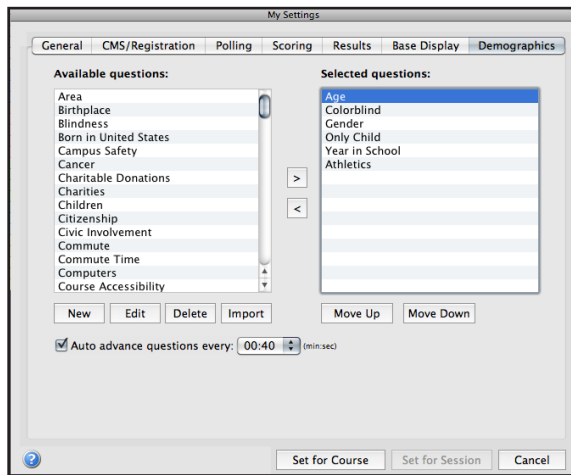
My Settings

General | CMS/Registration | Polling | Scoring | Results | Base Display | Demographics

Available questions:

Area
Birthplace
Blindness
Born in United States
Campus Safety
Cancer
Charitable Donations
Charities
Children
Citizenship
Civic Involvement
Commute
Commute Time
Computers
Course Accessibility

>
<

Selected questions:

Age
Colorblind
Gender
Only Child
Year in School
Athletics

New | Edit | Delete | Import

Move Up | Move Down

Auto advance questions every: 00:40 (min:sec)

?

Set for Course | Set for Session | Cancel